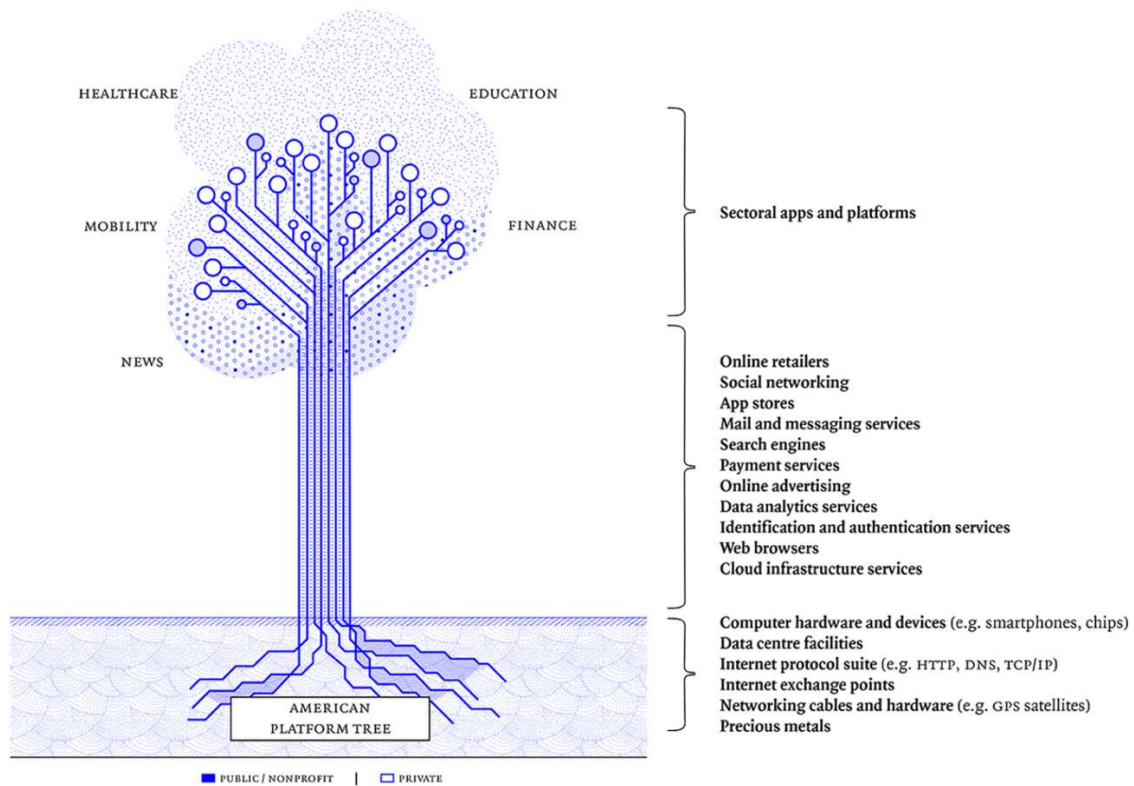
HEALTHCARE

EDUCATION

MOBILITY

FINANCE

NEWS

AMERICAN PLATFORM TREE

Sectoral apps and platforms

Online retailers
Social networking
App stores
Mail and messaging services
Search engines
Payment services
Online advertising
Data analytics services
Identification and authentication services
Web browsers
Cloud infrastructure services

Computer hardware and devices (e.g. smartphones, chips)
Data centre facilities
Internet protocol suite (e.g. HTTP, DNS, TCP/IP)
Internet exchange points
Networking cables and hardware (e.g. GPS satellites)
Precious metals

PUBLIC / NONPROFIT | PRIVATE